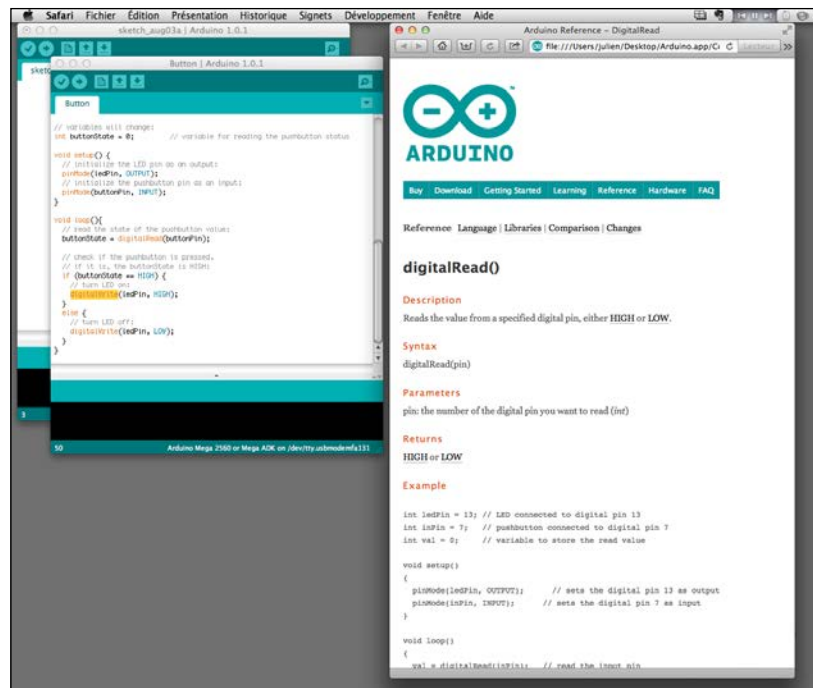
Safari Fichier Édition Présentation Historique Signets Développement Fenêtre Aide

sketch_aug03a | Arduino 1.0.1

sketc

Button | Arduino 1.0.1

Button

// variables will change:
int buttonState = 0;         // variable for reading the pushbutton status

void setup() {
  // initialize the LED pin as an output:
  pinMode(ledPin, OUTPUT);
  // initialize the pushbutton pin as an input:
  pinMode(buttonPin, INPUT);
}

void loop(){
  // read the state of the pushbutton value:
  buttonState = digitalRead(buttonPin);

  // check if the pushbutton is pressed.
  // if it is, the buttonState is HIGH:
  if (buttonState == HIGH) {
    // turn LED on:
    digitalWrite(ledPin, HIGH);
  }
  else {
    // turn LED off:
    digitalWrite(ledPin, LOW);
  }
}

3

50

Arduino Mega 2560 or Mega ADK on /dev/tty.usbmodemfa131

Arduino Reference – DigitalRead

file:///Users/julien/Desktop/Arduino.app/C

Lecteur

ARDUINO

Buy Download Getting Started Learning Reference Hardware FAQ

Reference Language | Libraries | Comparison | Changes

digitalRead()

Description

Reads the value from a specified digital pin, either HIGH or LOW.

Syntax

digitalRead(pin)

Parameters

pin: the number of the digital pin you want to read (int)

Returns

HIGH or LOW

Example

int ledPin = 13; // LED connected to digital pin 13
int inPin = 7;   // pushbutton connected to digital pin 7
int val = 0;     // variable to store the read value

void setup()
{
  pinMode(ledPin, OUTPUT);      // sets the digital pin 13 as output
  pinMode(inPin, INPUT);      // sets the digital pin 7 as input
}

void loop()
{
  val = digitalRead(inPin);   // read the input pin